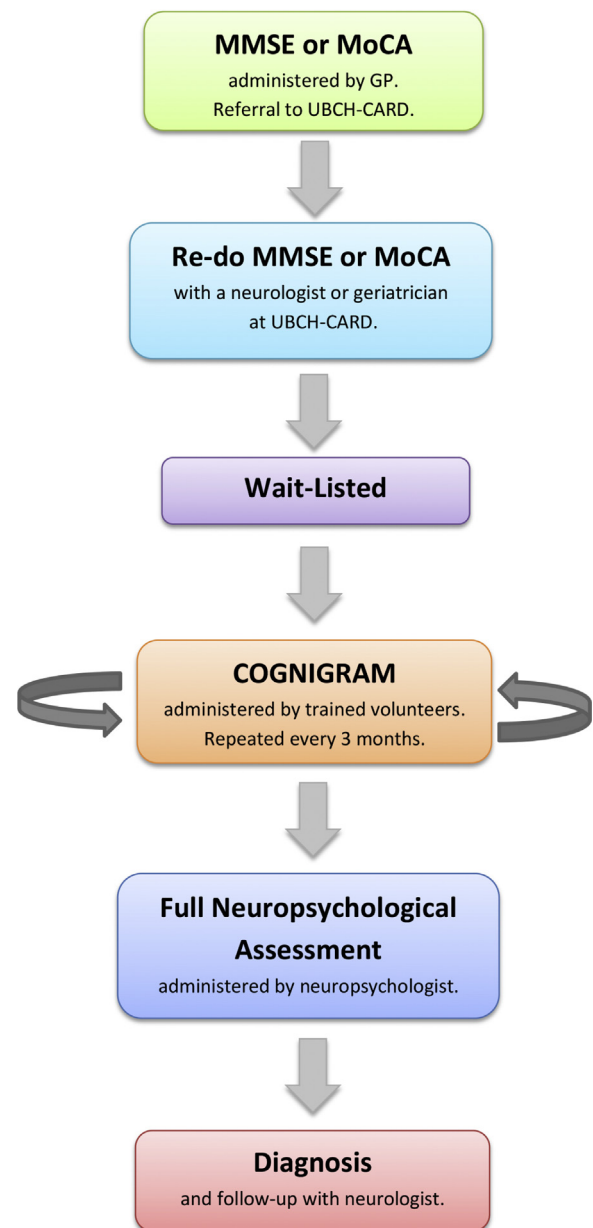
MMSE or MoCA
administered by GP.
Referral to UBCH-CARD.

Re-do MMSE or MoCA
with a neurologist or geriatrician at UBCH-CARD.

Wait-Listed

COGNIGRAM
administered by trained volunteers.
Repeated every 3 months.

Full Neuropsychological Assessment
administered by neuropsychologist.

Diagnosis
and follow-up with neurologist.